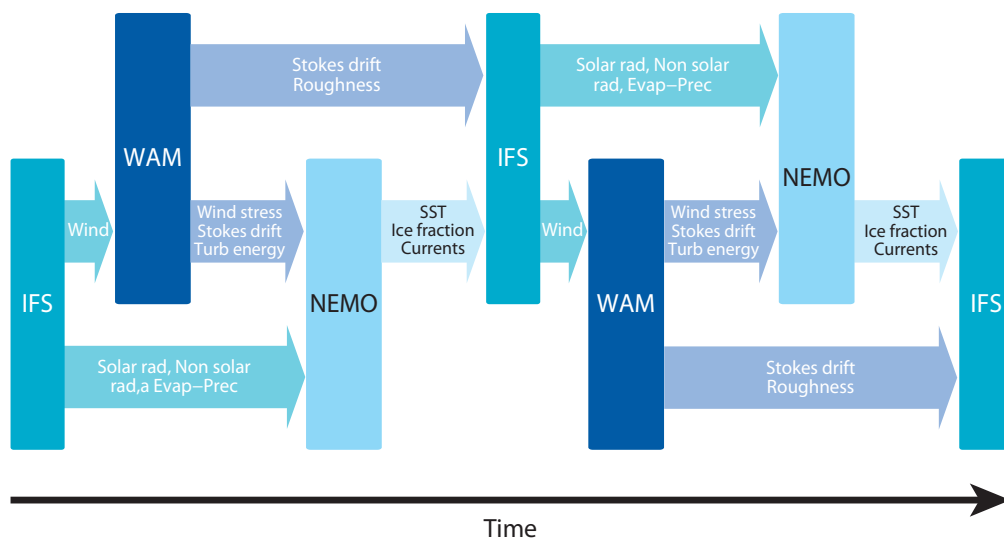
WAM

Stokes drift
Roughness

IFS

Solar rad, Non solar rad, Evap–Prec

NEMO

IFS

Wind

Wind stress
Stokes drift
Turb energy

NEMO

SST
Ice fraction
Currents

Wind

WAM

Wind stress
Stokes drift
Turb energy

SST
Ice fraction
Currents

IFS

Solar rad, Non solar rad,a Evap–Prec

Stokes drift
Roughness

Time